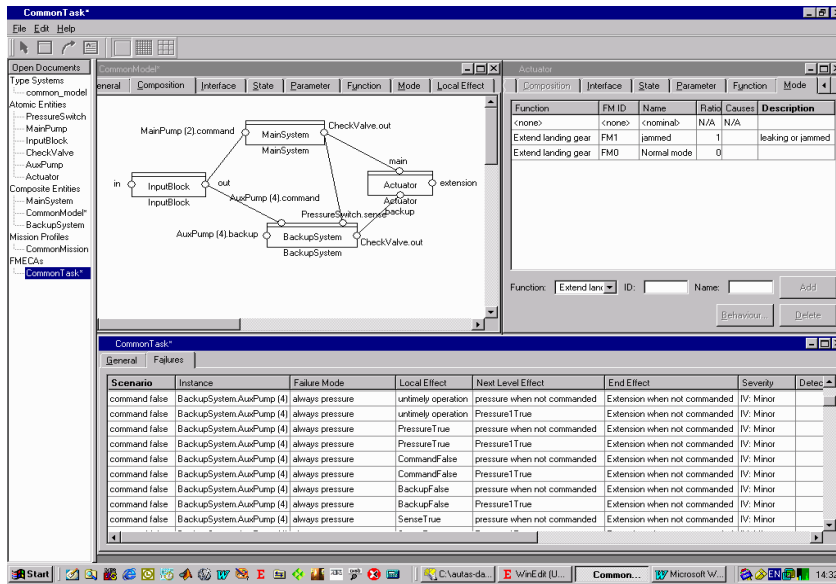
CommonTask*

File Edit Help

Open Documents
Type Systems
common_model
Atomic Entities
PressureSwitch
MainPump
InputBlock
CheckValve
AuxPump
Actuator
Composite Entities
MainSystem
CommonModel*
BackupSystem
Mission Profiles
CommonMission
FMECAs
CommonTask*

CommonModel*

eneral | Composition | Interface | State | Parameter | Function | Mode | Local Effect

MainPump (2).command
MainSystem
MainSystem
CheckValve.out
main
in
InputBlock
InputBlock
out
Actuator
Actuator
extension
backup
AuxPump (4).command
PressureSwitch.sense
AuxPump (4).backup
BackupSystem
BackupSystem
CheckValve.out

Actuator

Composition | Interface | State | Parameter | Function | Mode

| Function | FM ID | Name | Ratio | Causes | Description |
|---|---|---|---|---|---|
| <none> | <none> | <nominal> | N/A | N/A | |
| Extend landing gear | FM1 | jammed | 1 | | leaking or jammed |
| Extend landing gear | FM0 | Normal mode | 0 | | |

Function: Extend lanc ID: Name: Add
Behaviour... Delete

CommonTask*

General | Failures

| Scenario | Instance | Failure Mode | Local Effect | Next Level Effect | End Effect | Severity | Detec |
|---|---|---|---|---|---|---|---|
| command false | BackupSystem.AuxPump (4) | always pressure | untimely operation | pressure when not commanded | Extension when not commanded | IV: Minor | |
| command false | BackupSystem.AuxPump (4) | always pressure | untimely operation | Pressure1True | Extension when not commanded | IV: Minor | |
| command false | BackupSystem.AuxPump (4) | always pressure | PressureTrue | pressure when not commanded | Extension when not commanded | IV: Minor | |
| command false | BackupSystem.AuxPump (4) | always pressure | PressureTrue | Pressure1True | Extension when not commanded | IV: Minor | |
| command false | BackupSystem.AuxPump (4) | always pressure | CommandFalse | pressure when not commanded | Extension when not commanded | IV: Minor | |
| command false | BackupSystem.AuxPump (4) | always pressure | CommandFalse | Pressure1True | Extension when not commanded | IV: Minor | |
| command false | BackupSystem.AuxPump (4) | always pressure | BackupFalse | pressure when not commanded | Extension when not commanded | IV: Minor | |
| command false | BackupSystem.AuxPump (4) | always pressure | BackupFalse | Pressure1True | Extension when not commanded | IV: Minor | |
| command false | BackupSystem.AuxPump (4) | always pressure | SenseTrue | pressure when not commanded | Extension when not commanded | IV: Minor | |

Start | C:\autas-da... | WinEdit (U... | Common... | Microsoft W... | EN | 14:3